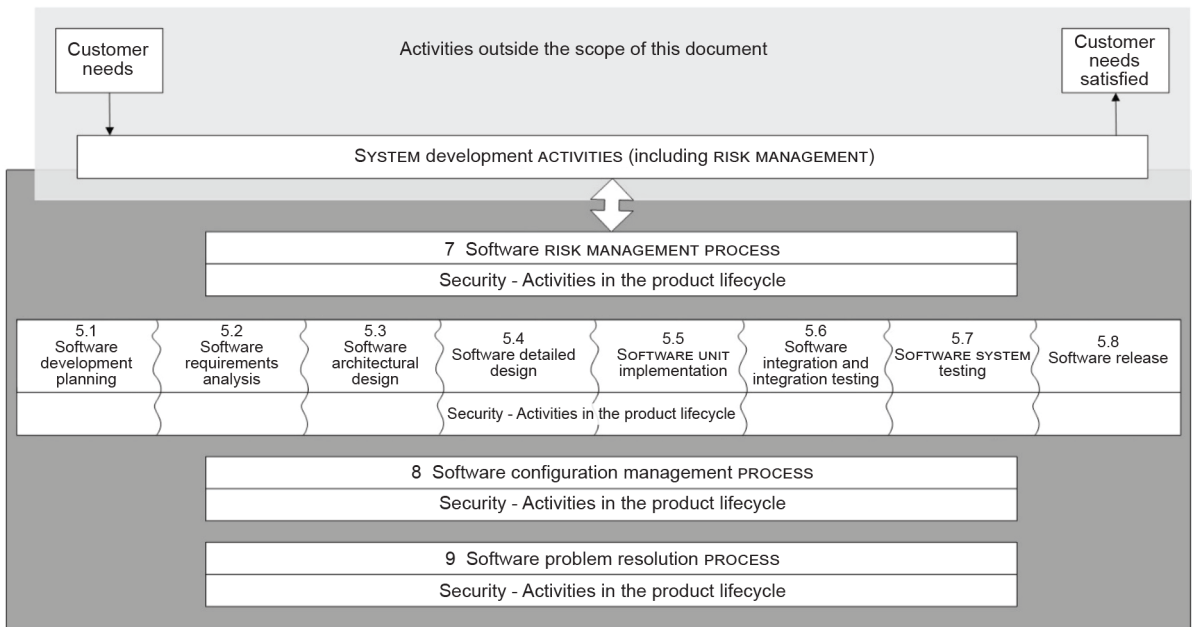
Customer needs

Activities outside the scope of this document

Customer needs satisfied

SYSTEM development ACTIVITIES (including RISK MANAGEMENT)

7 Software RISK MANAGEMENT PROCESS

Security - Activities in the product lifecycle

5.1 Software development planning

5.2 Software requirements analysis

5.3 Software architectural design

5.4 Software detailed design

5.5 SOFTWARE UNIT implementation

5.6 Software integration and integration testing

5.7 SOFTWARE SYSTEM testing

5.8 Software release

Security - Activities in the product lifecycle

8 Software configuration management PROCESS

Security - Activities in the product lifecycle

9 Software problem resolution PROCESS

Security - Activities in the product lifecycle